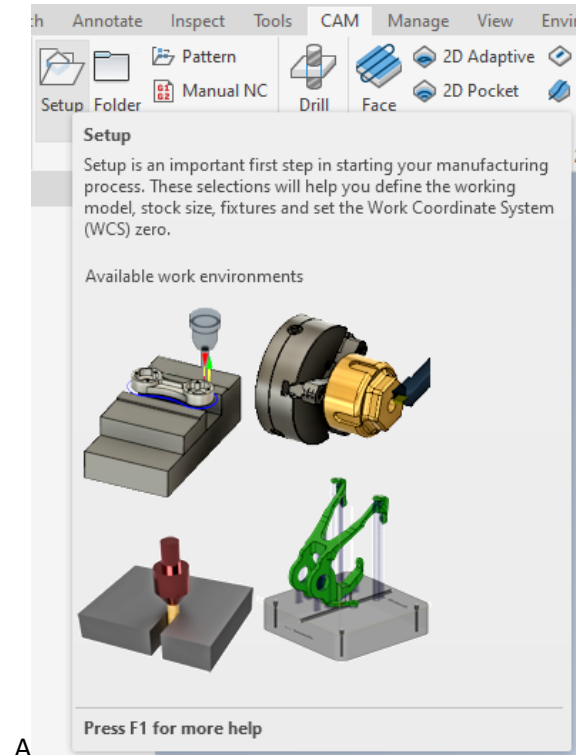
h Annotate Inspect Tools CAM Manage View Envi

Setup Folder Pattern Manual NC Drill Face 2D Adaptive 2D Pocket

Setup

Setup is an important first step in starting your manufacturing process. These selections will help you define the working model, stock size, fixtures and set the Work Coordinate System (WCS) zero.

Available work environments

Press F1 for more help

A